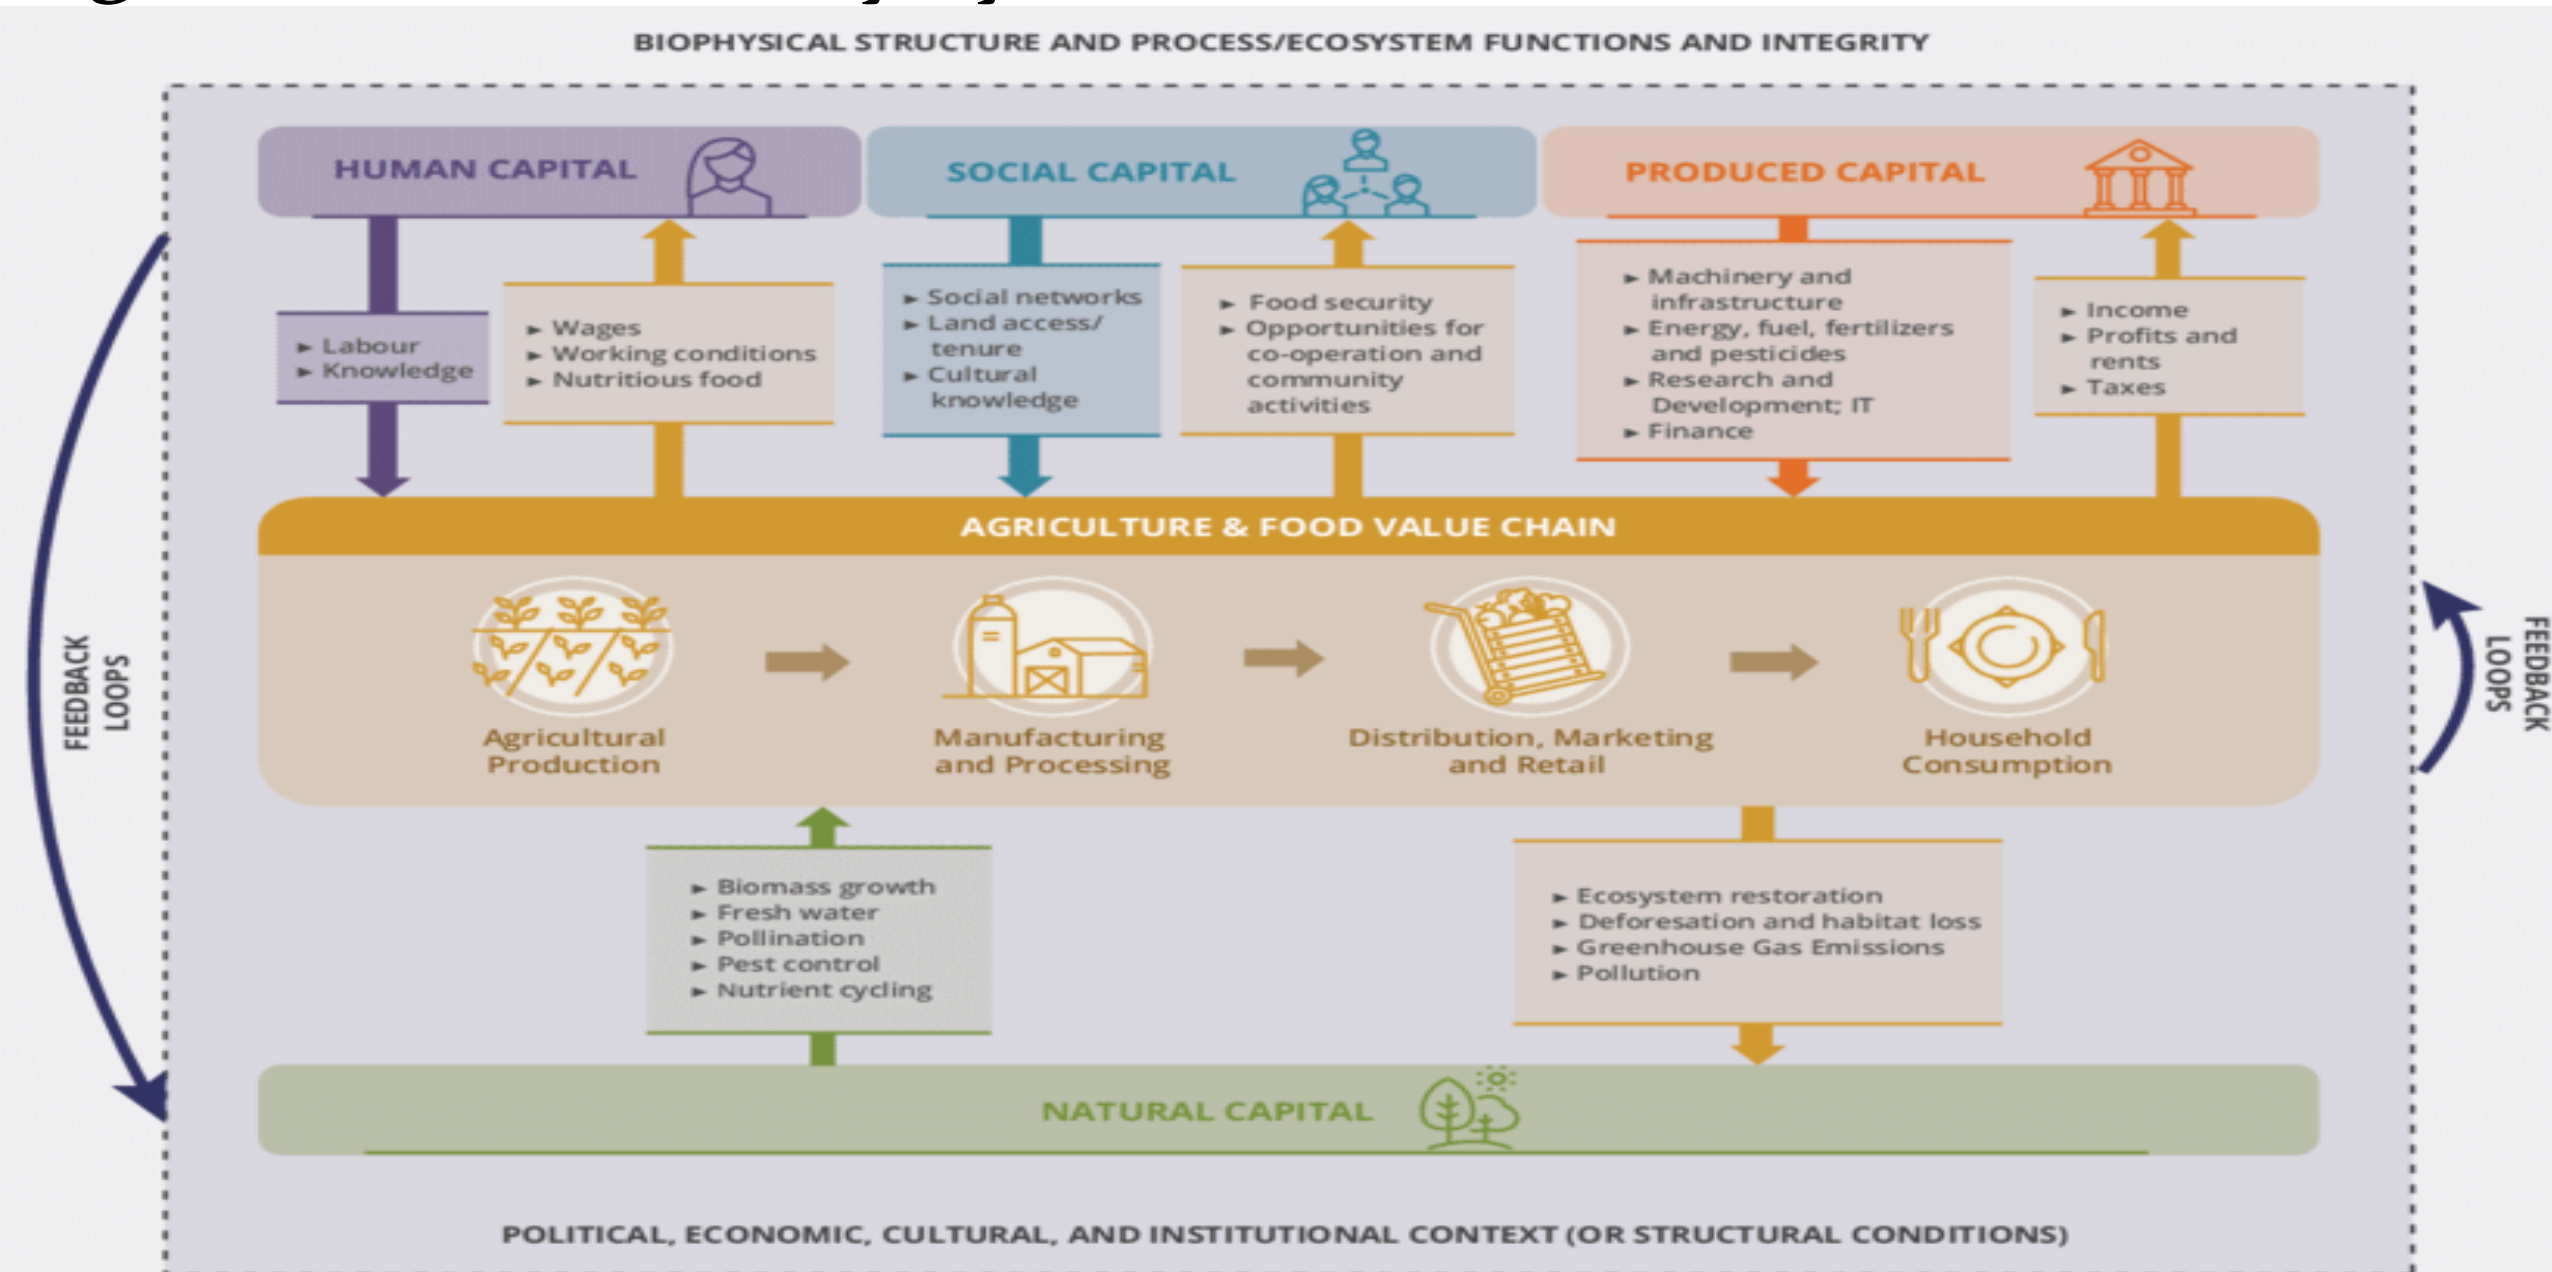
BIOPHYSICAL STRUCTURE AND PROCESS/ECOSYSTEM FUNCTIONS AND INTEGRITY

HUMAN CAPITAL

SOCIAL CAPITAL

PRODUCED CAPITAL

► Labour
► Knowledge

► Wages
► Working conditions
► Nutritious food

► Social networks
► Land access/ tenure
► Cultural knowledge

► Food security
► Opportunities for co-operation and community activities

► Machinery and infrastructure
► Energy, fuel, fertilizers and pesticides
► Research and Development; IT
► Finance

► Income
► Profits and rents
► Taxes

AGRICULTURE & FOOD VALUE CHAIN

Agricultural Production

Manufacturing and Processing

Distribution, Marketing and Retail

Household Consumption

FEEDBACK LOOPS

FEEDBACK LOOPS

► Biomass growth
► Fresh water
► Pollination
► Pest control
► Nutrient cycling

► Ecosystem restoration
► Deforesation and habitat loss
► Greenhouse Gas Emissions
► Pollution

NATURAL CAPITAL

POLITICAL, ECONOMIC, CULTURAL, AND INSTITUTIONAL CONTEXT (OR STRUCTURAL CONDITIONS)